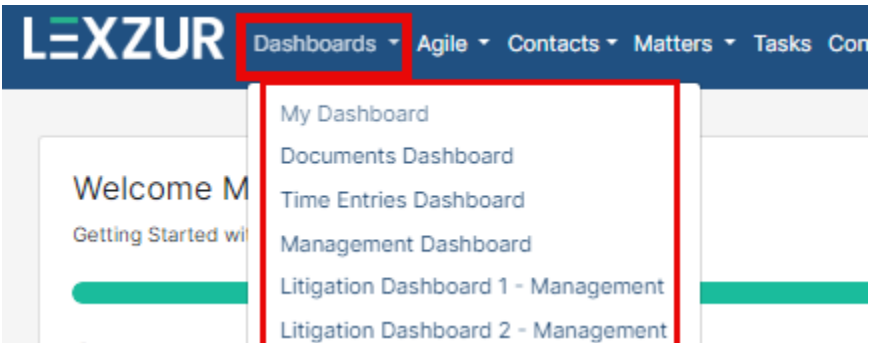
LEXZUR Dashboards Agile Contacts Matters Tasks Con

Welcome M

Getting Started wi

My Dashboard
Documents Dashboard
Time Entries Dashboard
Management Dashboard
Litigation Dashboard 1 - Management
Litigation Dashboard 2 - Management